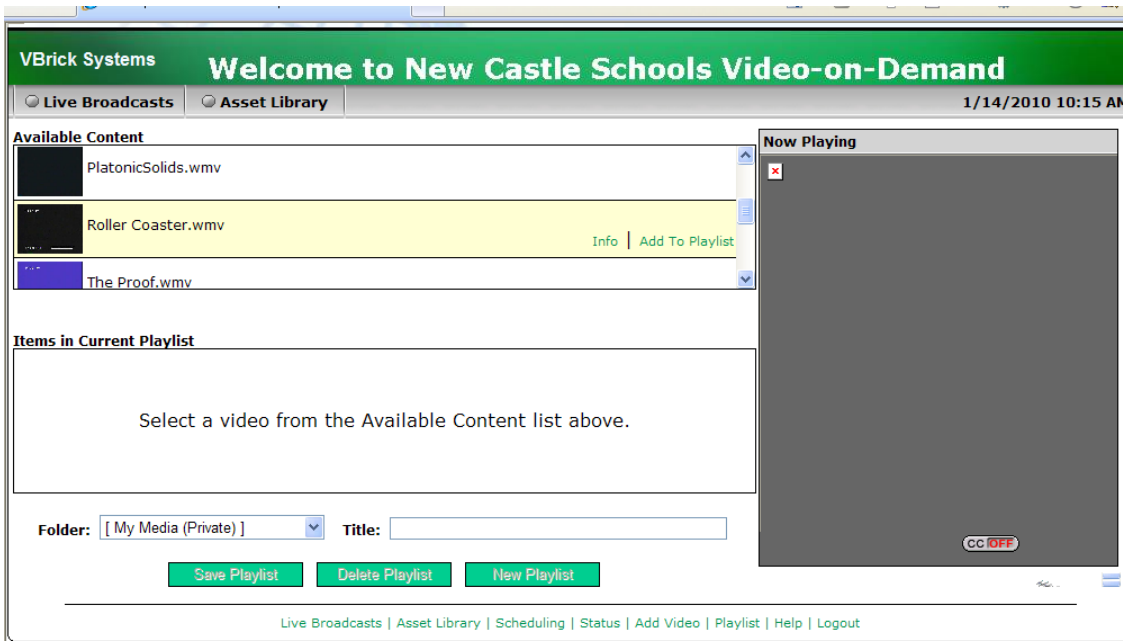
VBrick Systems

Welcome to New Castle Schools Video-on-Demand

Live Broadcasts

Asset Library

1/14/2010 10:15 AM

Available Content

PlatonicSolids.wmv

Roller Coaster.wmv

Info | Add To Playlist

The Proof.wmv

Now Playing

Items in Current Playlist

Select a video from the Available Content list above.

Folder: [ My Media (Private) ]

Title:

CC OFF

Save Playlist

Delete Playlist

New Playlist

Live Broadcasts | Asset Library | Scheduling | Status | Add Video | Playlist | Help | Logout